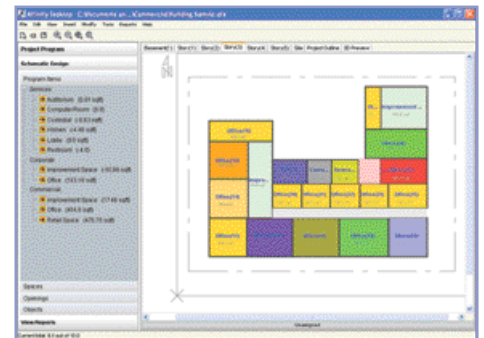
Affinity Desktop - C:\Documents an...\Connecticut\Building Sample.afx

File Edit View Insert Modify Tools Reports Help

Project Program

Schematic Design

Program Items

Services

Auditorium (0.01 sqft)

Computer Room (0.0)

Custodial (-0.63 sqft)

Kitchen (-4.46 sqft)

Loading (0.0 sqft)

Restroom (-4.0)

Corporate

Improvement Space (-93.06 sqft)

Office (153.18 sqft)

Commercial

Improvement Space (17.60 sqft)

Office (455.0 sqft)

Retail Space (470.75 sqft)

Spaces

Openings

Objects

View Reports

Basement(1) Story(1) Story(2) Story(3) Story(4) Story(5) Site Project Outline 3D Preview

Office(18)

Office(19)

Office(14)

Office(15)

Improvement

Unassigned